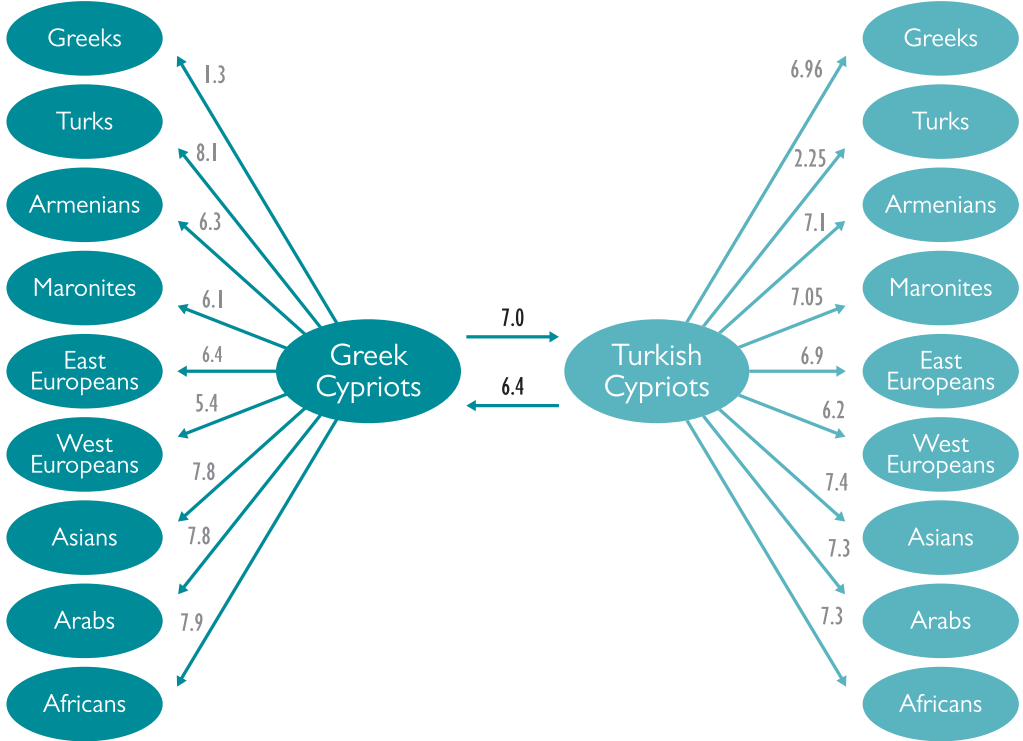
Greeks
Turks
Armenians
Maronites
East Europeans
West Europeans
Asians
Arabs
Africans

1.3
8.1
6.3
6.1
6.4
5.4
7.8
7.8
7.9

Greek Cypriots

7.0
6.4

Turkish Cypriots

6.96
2.25
7.1
7.05
6.9
6.2
7.4
7.3
7.3

Greeks
Turks
Armenians
Maronites
East Europeans
West Europeans
Asians
Arabs
Africans